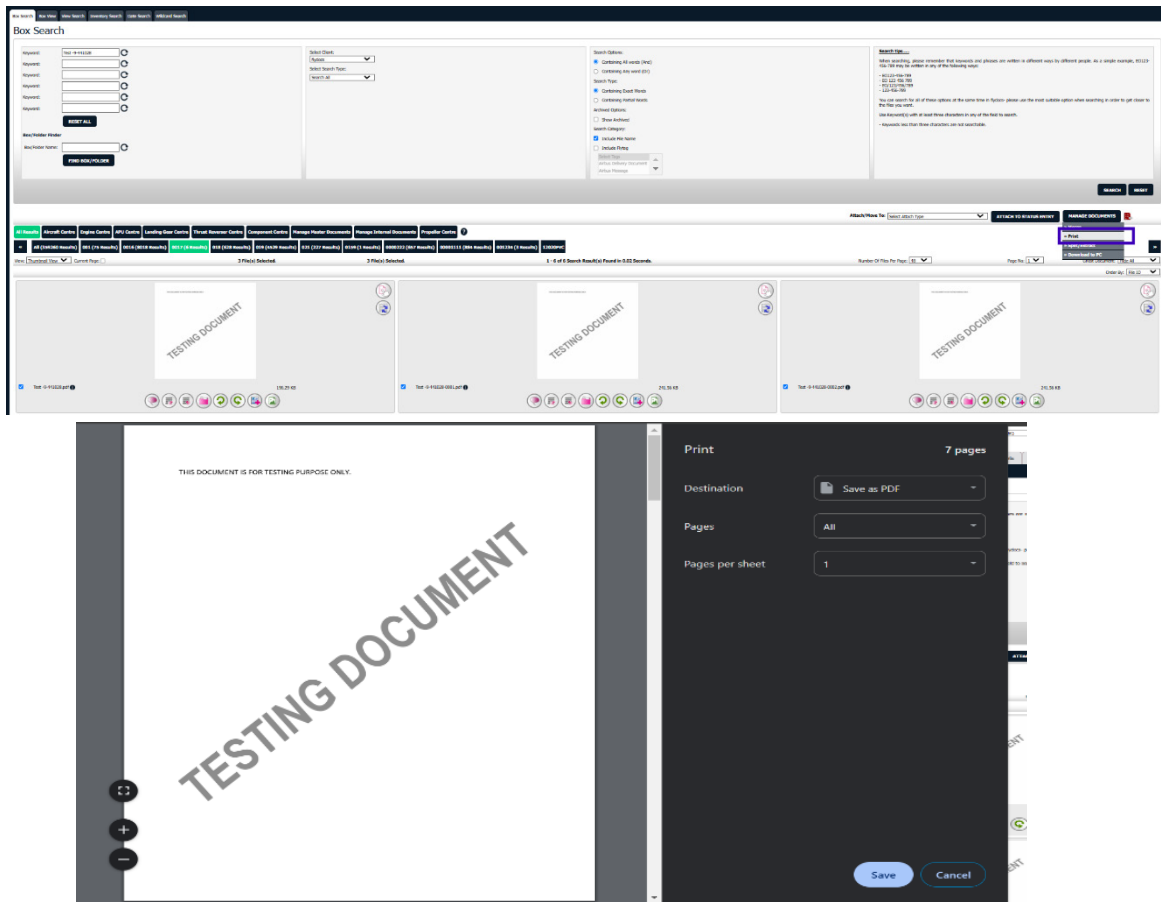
Box Search | Box View | View Search | Inventory Search | Code Search | Wildcard Search

Box Search

Keyword: Test -S-41028
Keyword:
Keyword:
Keyword:
Keyword:
Keyword:
RESET ALL

Box/Folder Finder
Box/Folder Name:
FIND BOX/FOLDER

Select Client:
Flydocs
Select Search Type:
Search All

Search Options:
Containing All words (And)
Containing Any word (Or)
Search Type:
Containing Exact Words
Containing Partial Words
Archived Options:
Show Archived
Search Category:
Include File Name
Include Fleeting

Search Tips

When searching, please remember that keywords and phrases are written in different ways by different people. As a simple example, 00123-456-789 may be written in any of the following ways:

- 00123-456-789
- 00 123 456 789
- 00/123/456/789
- 123-456-789

You can search for all of these options at the same time in flydocs- please use the most suitable option when searching in order to get closer to the files you want.

Use keyword(s) with at least three characters in any of the field to search.

- Keywords less than three characters are not searchable.

SEARCH | RESET

Attach/Move To: Select Attach type | ATTACH TO STATUS/INVENT | MANAGE DOCUMENTS

» Print
» Split/Merge
» Download to PC

All Results | Aircraft Centre | Engine Centre | APU Centre | Landing Gear Centre | Thrust Reverser Centre | Component Centre | Manage Master Documents | Manage Internal Documents | Propeller Centre

All (134380 Results) | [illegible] | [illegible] | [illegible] | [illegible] | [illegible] | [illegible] | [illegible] | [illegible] | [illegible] | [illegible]

View: Thumbnail View | Current Page
3 File(s) Selected.
3 File(s) Selected.
1 - 0 of 0 Search Result(s) Found in 0.02 Seconds.
Number Of Files Per Page: 81
Page No: 1
Order by:

TESTING DOCUMENT
Test -S-41028.pdf
291.35 KB

TESTING DOCUMENT
Test -S-41028-0001.pdf
291.35 KB

TESTING DOCUMENT
Test -S-41028-0002.pdf
291.35 KB

THIS DOCUMENT IS FOR TESTING PURPOSE ONLY.

TESTING DOCUMENT

Print
7 pages
Destination
Save as PDF
Pages
All
Pages per sheet
1
Save
Cancel